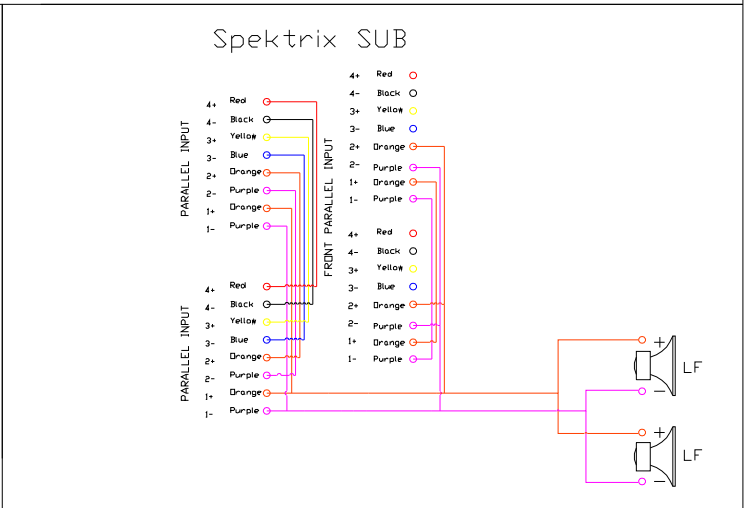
Spektrix SUB

PARALLEL INPUT

4+ Red
4- Black
3+ Yellow
3- Blue
2+ Orange
2- Purple
1+ Orange
1- Purple

PARALLEL INPUT

4+ Red
4- Black
3+ Yellow
3- Blue
2+ Orange
2- Purple
1+ Orange
1- Purple

FRONT PARALLEL INPUT

4+ Red
4- Black
3+ Yellow
3- Blue
2+ Orange
2- Purple
1+ Orange
1- Purple

4+ Red
4- Black
3+ Yellow
3- Blue
2+ Orange
2- Purple
1+ Orange
1- Purple

+
LF
−

+
LF
−